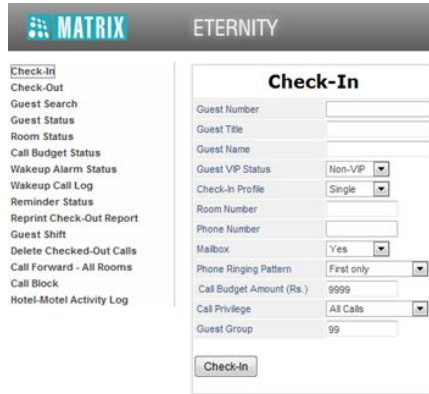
MATRIX ETERNITY

Check-In
Check-Out
Guest Search
Guest Status
Room Status
Call Budget Status
Wakeup Alarm Status
Wakeup Call Log
Reminder Status
Reprint Check-Out Report
Guest Shift
Delete Checked-Out Calls
Call Forward - All Rooms
Call Block
Hotel-Motel Activity Log

Check-In

| | |
|---|---|
| Guest Number | |
| Guest Title | |
| Guest Name | |
| Guest VIP Status | Non-VIP |
| Check-In Profile | Single |
| Room Number | |
| Phone Number | |
| Mailbox | Yes |
| Phone Ringing Pattern | First only |
| Call Budget Amount (Rs.) | 9999 |
| Call Privilege | All Calls |
| Guest Group | 99 |

Check-In